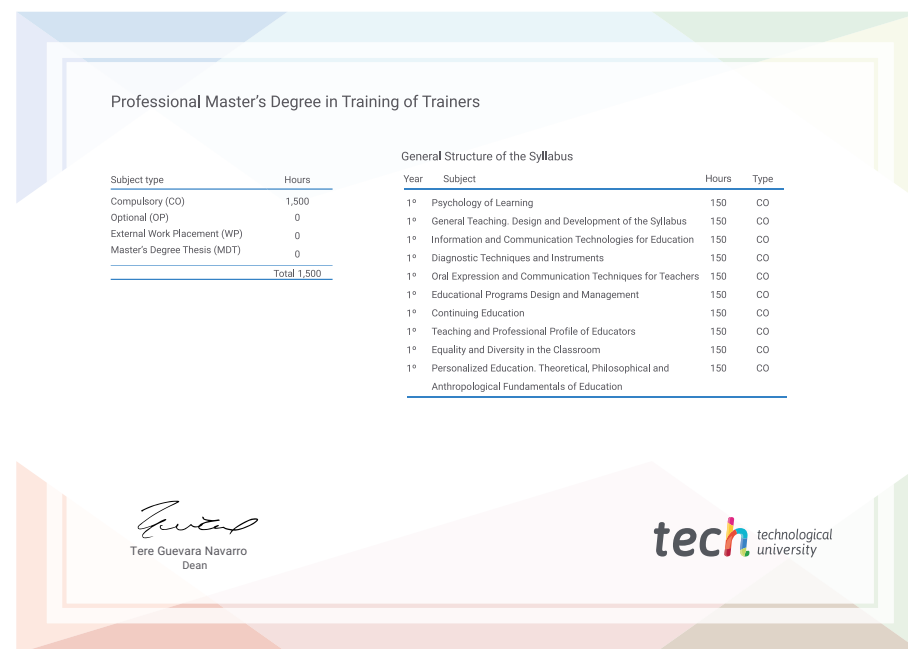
Professional Master's Degree in Training of Trainers

| Subject type | Hours |
|---|---|
| Compulsory (CO) | 1,500 |
| Optional (OP) | 0 |
| External Work Placement (WP) | 0 |
| Master's Degree Thesis (MDT) | 0 |
| | Total 1,500 |

General Structure of the Syllabus

| Year | Subject | Hours | Type |
|---|---|---|---|
| 1º | Psychology of Learning | 150 | CO |
| 1º | General Teaching. Design and Development of the Syllabus | 150 | CO |
| 1º | Information and Communication Technologies for Education | 150 | CO |
| 1º | Diagnostic Techniques and Instruments | 150 | CO |
| 1º | Oral Expression and Communication Techniques for Teachers | 150 | CO |
| 1º | Educational Programs Design and Management | 150 | CO |
| 1º | Continuing Education | 150 | CO |
| 1º | Teaching and Professional Profile of Educators | 150 | CO |
| 1º | Equality and Diversity in the Classroom | 150 | CO |
| 1º | Personalized Education. Theoretical, Philosophical and Anthropological Fundamentals of Education | 150 | CO |

Tere Guevara Navarro
Dean

tech technological university